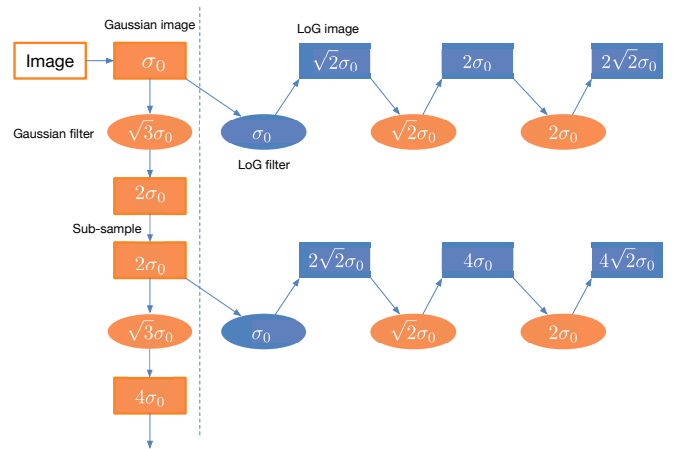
Gaussian image

Image

$\sigma_0$

Gaussian filter

$\sqrt{3}\sigma_0$

$2\sigma_0$

Sub-sample

$2\sigma_0$

$\sqrt{3}\sigma_0$

$4\sigma_0$

LoG image

$\sigma_0$

LoG filter

$\sqrt{2}\sigma_0$

$\sqrt{2}\sigma_0$

$2\sigma_0$

$2\sigma_0$

$2\sqrt{2}\sigma_0$

$\sigma_0$

$2\sqrt{2}\sigma_0$

$\sqrt{2}\sigma_0$

$4\sigma_0$

$2\sigma_0$

$4\sqrt{2}\sigma_0$